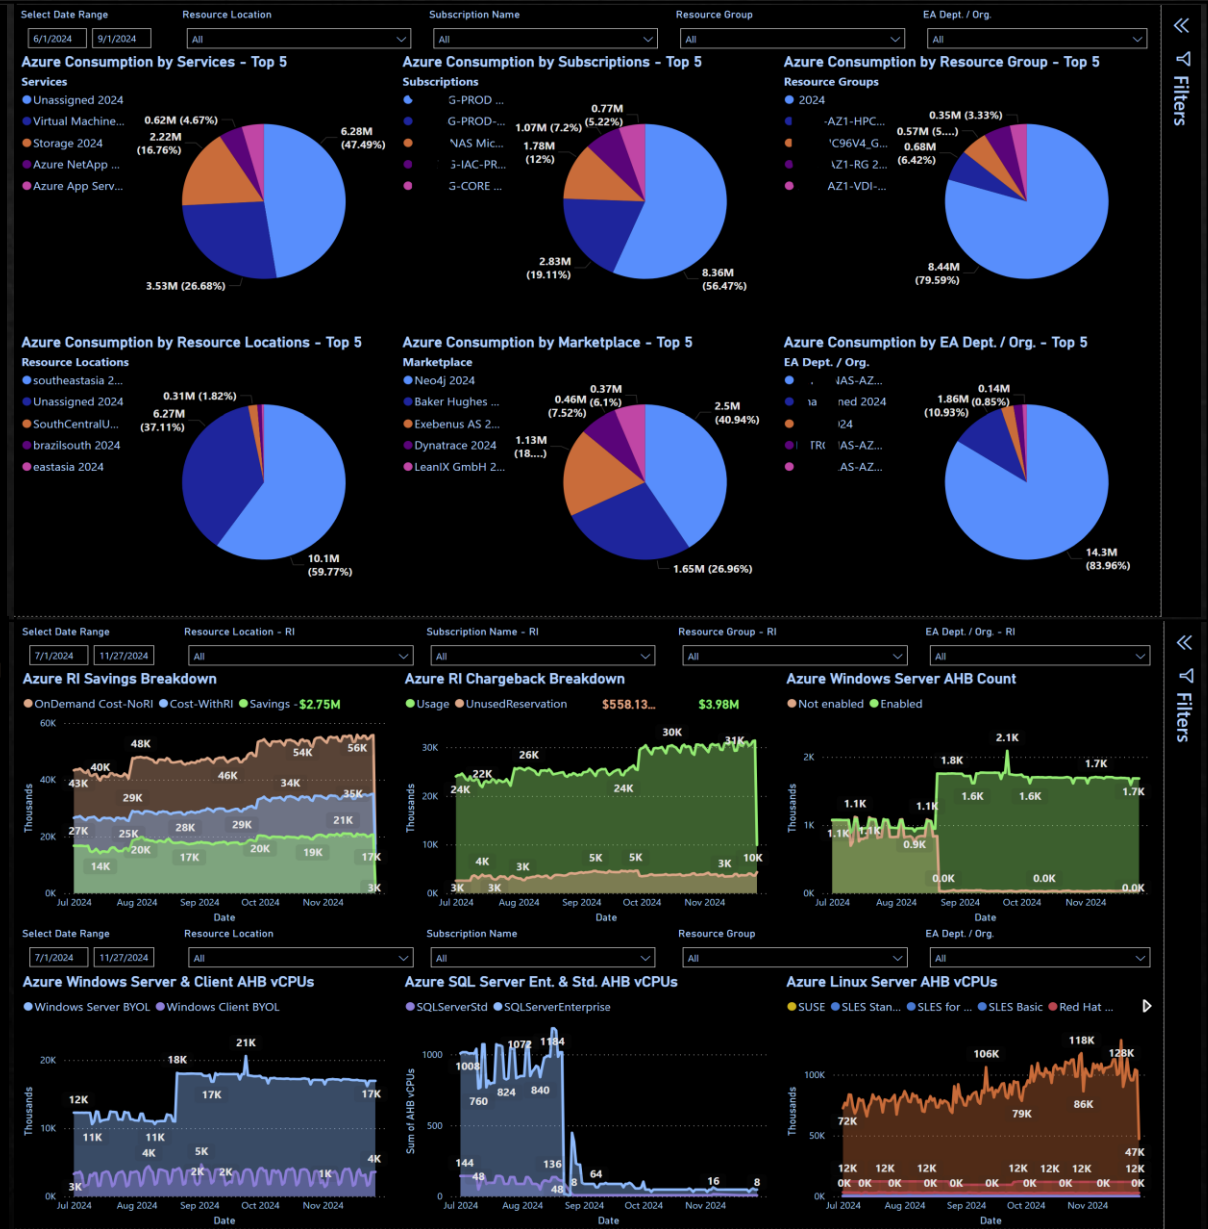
Select Date Range
6/1/2024 9/1/2024
Resource Location
All
Subscription Name
All
Resource Group
All
EA Dept. / Org.
All

Filters

Azure Consumption by Services - Top 5
Services
Unassigned 2024
Virtual Machine...
Storage 2024
Azure NetApp ...
Azure App Serv...
0.62M (4.67%)
2.22M (16.76%)
6.28M (47.49%)
3.53M (26.68%)

Azure Consumption by Subscriptions - Top 5
Subscriptions
G-PROD ...
G-PROD-...
NAS Mic...
G-IAC-PR...
G-CORE ...
0.77M (5.22%)
1.07M (7.2%)
1.78M (12%)
2.83M (19.11%)
8.36M (56.47%)

Azure Consumption by Resource Group - Top 5
Resource Groups
2024
-AZ1-HPC...
C96V4_G...
AZ1-RG 2...
AZ1-VDI-...
0.35M (3.33%)
0.57M (5....)
0.68M (6.42%)
8.44M (79.59%)

Azure Consumption by Resource Locations - Top 5
Resource Locations
southeastasia 2...
Unassigned 2024
SouthCentralU...
brazilsouth 2024
eastasia 2024
0.31M (1.82%)
6.27M (37.11%)
10.1M (59.77%)

Azure Consumption by Marketplace - Top 5
Marketplace
Neo4j 2024
Baker Hughes ...
Exebenus AS 2...
Dynatrace 2024
LeanIX GmbH 2...
0.37M
0.46M (6.1%)
(7.52%)
2.5M (40.94%)
1.13M (18....)
1.65M (26.96%)

Azure Consumption by EA Dept. / Org. - Top 5
EA Dept. / Org.
IAS-AZ...
ned 2024
24
IAS-AZ...
AS-AZ...
0.14M
1.86M (0.85%)
(10.93%)
14.3M (83.96%)

Select Date Range
7/1/2024 11/27/2024
Resource Location - RI
All
Subscription Name - RI
All
Resource Group - RI
All
EA Dept. / Org. - RI
All

Filters

Azure RI Savings Breakdown
OnDemand Cost-NoRI Cost-WithRI Savings - $2.75M
60K 40K 20K 0K
Thousands
48K 40K 43K 46K 54K 56K 29K 34K 35K 27K 25K 28K 29K 21K 20K 14K 17K 20K 19K 17K 3K
Jul 2024 Aug 2024 Sep 2024 Oct 2024 Nov 2024
Date

Azure RI Chargeback Breakdown
Usage UnusedReservation $558.13... $3.98M
30K 20K 10K 0K
Thousands
30K 31K 26K 22K 24K 24K 4K 3K 5K 5K 3K 10K 3K 3K
Jul 2024 Aug 2024 Sep 2024 Oct 2024 Nov 2024
Date

Azure Windows Server AHB Count
Not enabled Enabled
2K 1K 0K
Thousands
2.1K 1.8K 1.7K 1.6K 1.6K 1.7K 1.1K 1.1K 1.1K 1.1K 0.9K 0.0K 0.0K 0.0K
Jul 2024 Aug 2024 Sep 2024 Oct 2024 Nov 2024
Date

Select Date Range
7/1/2024 11/27/2024
Resource Location
All
Subscription Name
All
Resource Group
All
EA Dept. / Org.
All

Azure Windows Server & Client AHB vCPUs
Windows Server BYOL Windows Client BYOL
20K 10K 0K
Thousands
21K 18K 17K 17K 12K 11K 11K 4K 5K 2K 2K 1K 4K 3K
Jul 2024 Aug 2024 Sep 2024 Oct 2024 Nov 2024
Date

Azure SQL Server Ent. & Std. AHB vCPUs
SQLServerStd SQLServerEnterprise
1000 500 0
Sum of AHB vCPUs
1072 1184 1008 824 840 760 144 136 48 64 48 16 8
Jul 2024 Aug 2024 Sep 2024 Oct 2024 Nov 2024
Date

Azure Linux Server AHB vCPUs
SUSE SLES Stan... SLES for ... SLES Basic Red Hat ...
100K 50K 0K
Thousands
118K 128K 106K 79K 86K 72K 47K 12K 12K 12K 12K 12K 12K 12K 0K 0K 0K 0K 0K 0K 0K 0K 0K 0K 0K
Jul 2024 Aug 2024 Sep 2024 Oct 2024 Nov 2024
Date